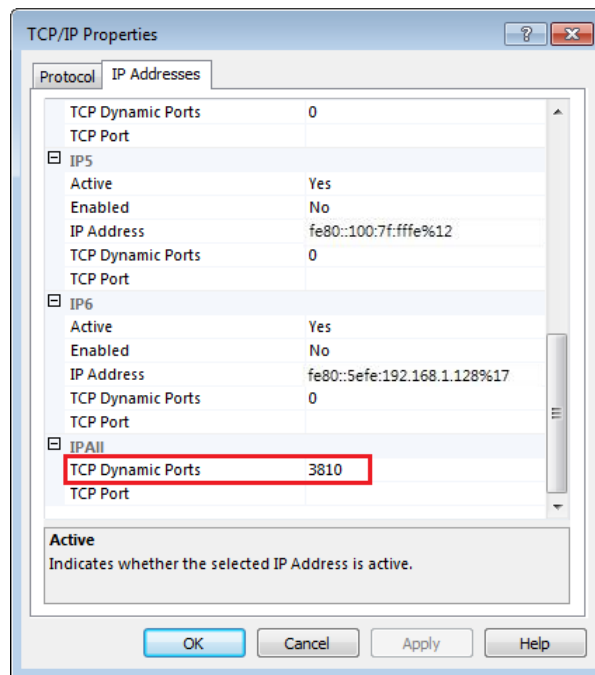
TCP/IP Properties

?

Protocol | IP Addresses

| | |
|---|---|
| TCP Dynamic Ports | 0 |
| TCP Port | |
| ⊟ IP5 | |
| Active | Yes |
| Enabled | No |
| IP Address | fe80::100:7f:fffe%12 |
| TCP Dynamic Ports | 0 |
| TCP Port | |
| ⊟ IP6 | |
| Active | Yes |
| Enabled | No |
| IP Address | fe80::5efe:192.168.1.128%17 |
| TCP Dynamic Ports | 0 |
| TCP Port | |
| ⊟ IPAll | |
| TCP Dynamic Ports | 3810 |
| TCP Port | |

Active
Indicates whether the selected IP Address is active.

OK | Cancel | Apply | Help